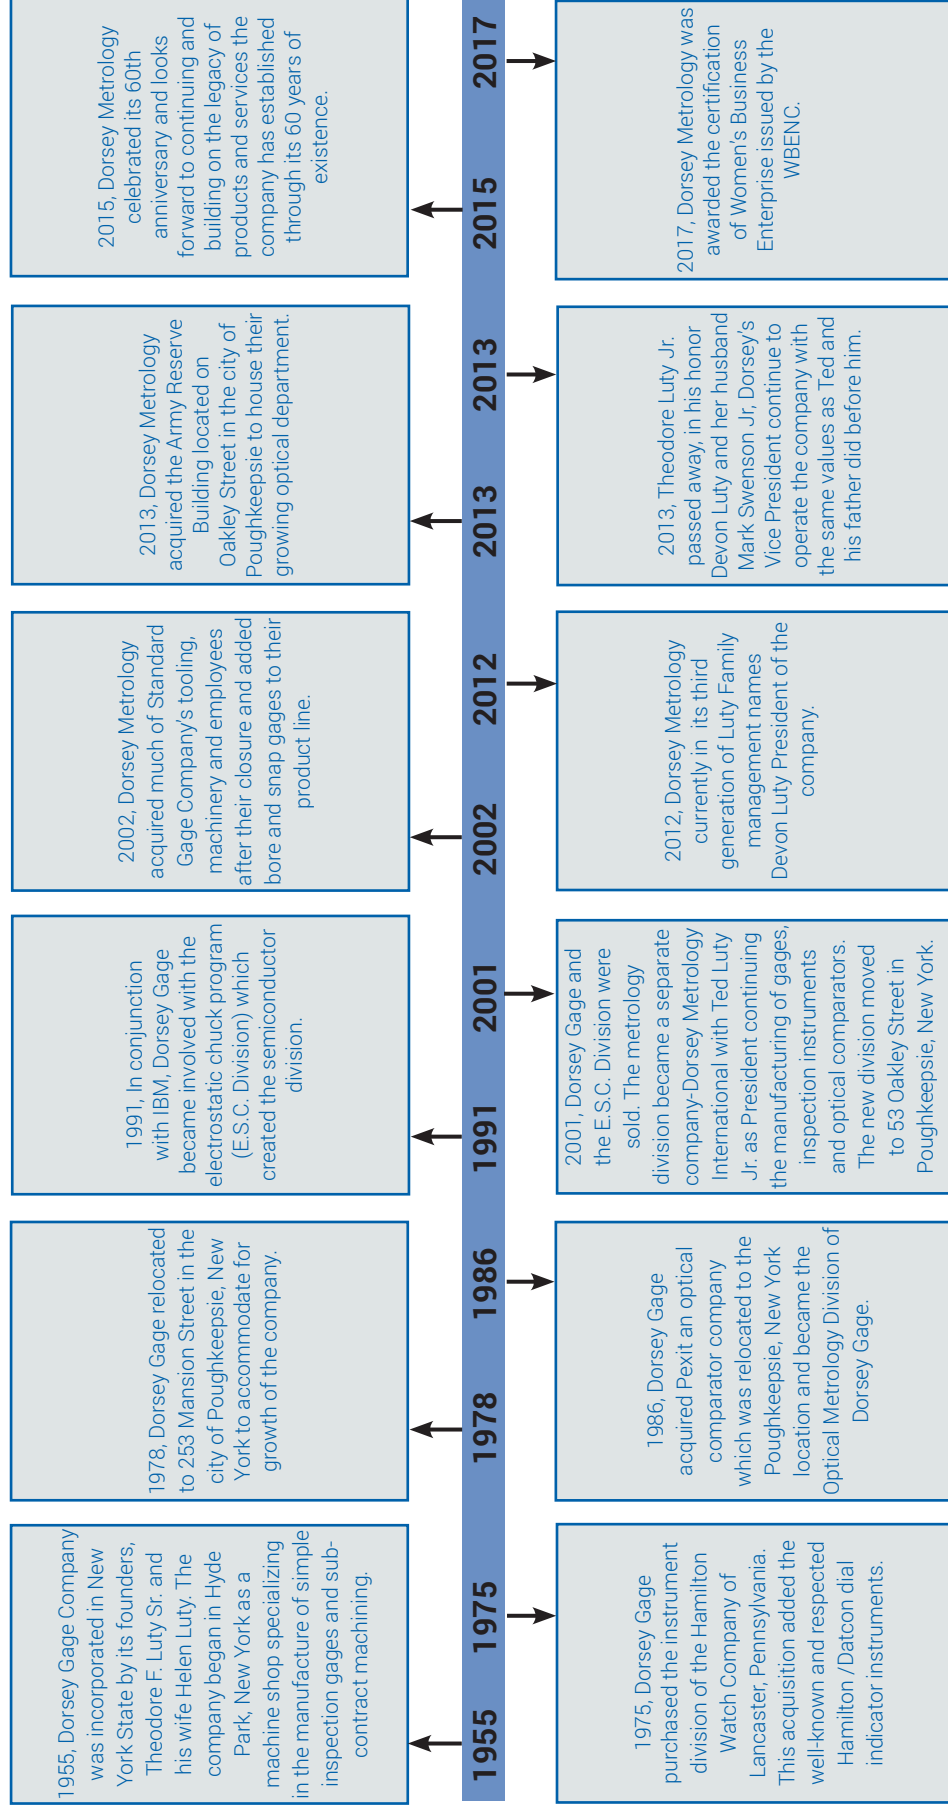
1955, Dorsey Gage Company was incorporated in New York State by its founders, Theodore F. Luty Sr. and his wife Helen Luty. The company began in Hyde Park, New York as a machine shop specializing in the manufacture of simple inspection gages and sub-contract machining.

1955

1975

1975, Dorsey Gage purchased the instrument division of the Hamilton Watch Company of Lancaster, Pennsylvania. This acquisition added the well-known and respected Hamilton /Datcon dial indicator instruments.

1978, Dorsey Gage relocated to 253 Mansion Street in the city of Poughkeepsie, New York to accommodate for growth of the company.

1978

1986

1986, Dorsey Gage acquired Pexit an optical comparator company which was relocated to the Poughkeepsie, New York location and became the Optical Metrology Division of Dorsey Gage.

1991, In conjunction with IBM, Dorsey Gage became involved with the electrostatic chuck program (E.S.C. Division) which created the semiconductor division.

1991

2001

2001, Dorsey Gage and the E.S.C. Division were sold. The metrology division became a separate company-Dorsey Metrology International with Ted Luty Jr. as President continuing the manufacturing of gages, inspection instruments and optical comparators. The new division moved to 53 Oakley Street in Poughkeepsie, New York.

2002, Dorsey Metrology acquired much of Standard Gage Company's tooling, machinery and employees after their closure and added bore and snap gages to their product line.

2002

2012

2012, Dorsey Metrology currently in its third generation of Luty Family management names Devon Luty President of the company.

2013, Dorsey Metrology acquired the Army Reserve Building located on Oakley Street in the city of Poughkeepsie to house their growing optical department.

2013

2013

2013, Theodore Luty Jr. passed away, in his honor Devon Luty and her husband Mark Swenson Jr, Dorsey's Vice President continue to operate the company with the same values as Ted and his father did before him.

2015, Dorsey Metrology celebrated its 60th anniversary and looks forward to continuing and building on the legacy of products and services the company has established through its 60 years of existence.

2015

2017

2017, Dorsey Metrology was awarded the certification of Women's Business Enterprise issued by the WBENC.